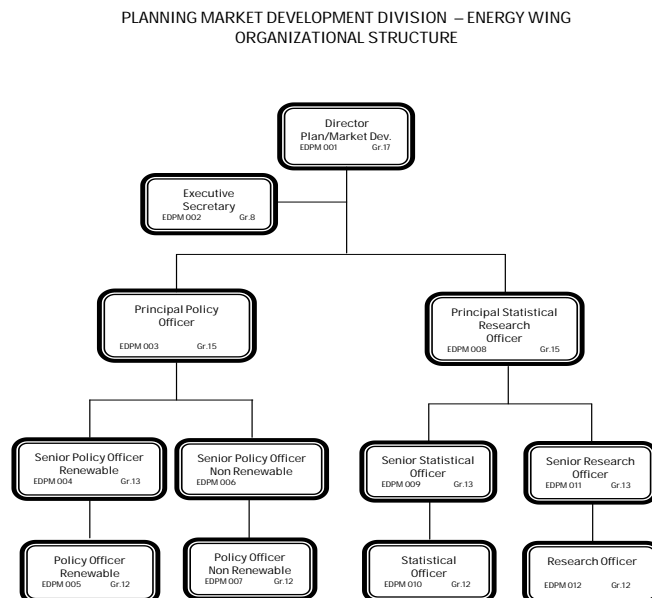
PLANNING MARKET DEVELOPMENT DIVISION – ENERGY WING
ORGANIZATIONAL STRUCTURE

Director
Plan/Market Dev.
EDPM 001 Gr.17

Executive
Secretary
EDPM 002 Gr.8

Principal Policy
Officer
EDPM 003 Gr.15

Principal Statistical
Research
Officer
EDPM 008 Gr.15

Senior Policy Officer
Renewable
EDPM 004 Gr.13

Senior Policy Officer
Non Renewable
EDPM 006

Senior Statistical
Officer
EDPM 009 Gr.13

Senior Research
Officer
EDPM 011 Gr.13

Policy Officer
Renewable
EDPM 005 Gr.12

Policy Officer
Non Renewable
EDPM 007 Gr.12

Statistical
Officer
EDPM 010 Gr.12

Research Officer
EDPM 012 Gr.12